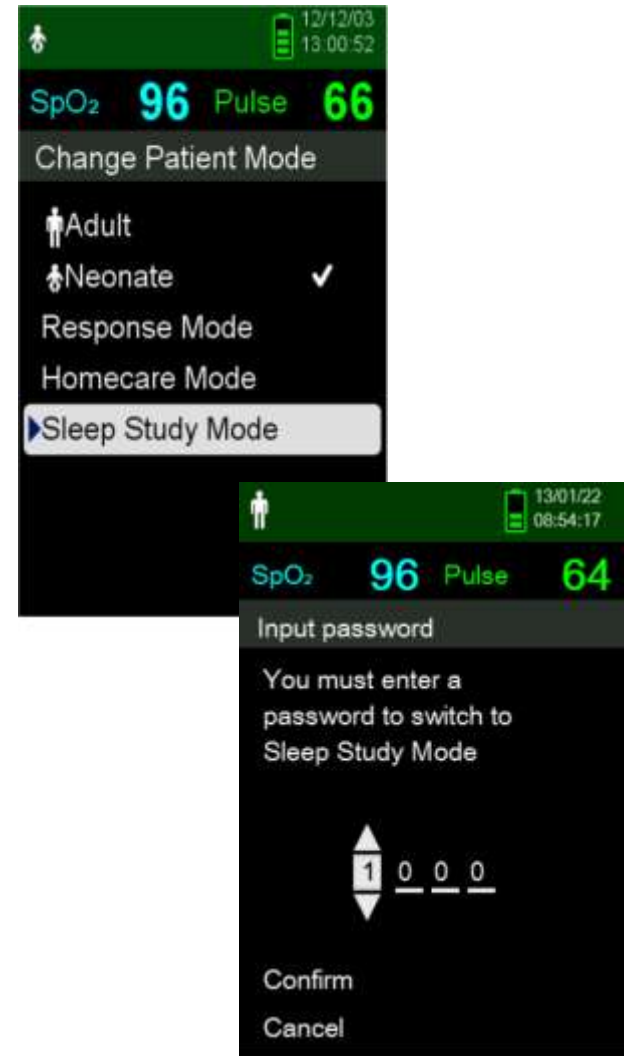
12/12/03
13:00:52

$SpO_2$ 96 Pulse 66

Change Patient Mode

Adult

Neonate ✔

Response Mode

Homecare Mode

Sleep Study Mode

13/01/22
08:54:17

$SpO_2$ 96 Pulse 64

Input password

You must enter a password to switch to Sleep Study Mode

1 0 0 0

Confirm

Cancel